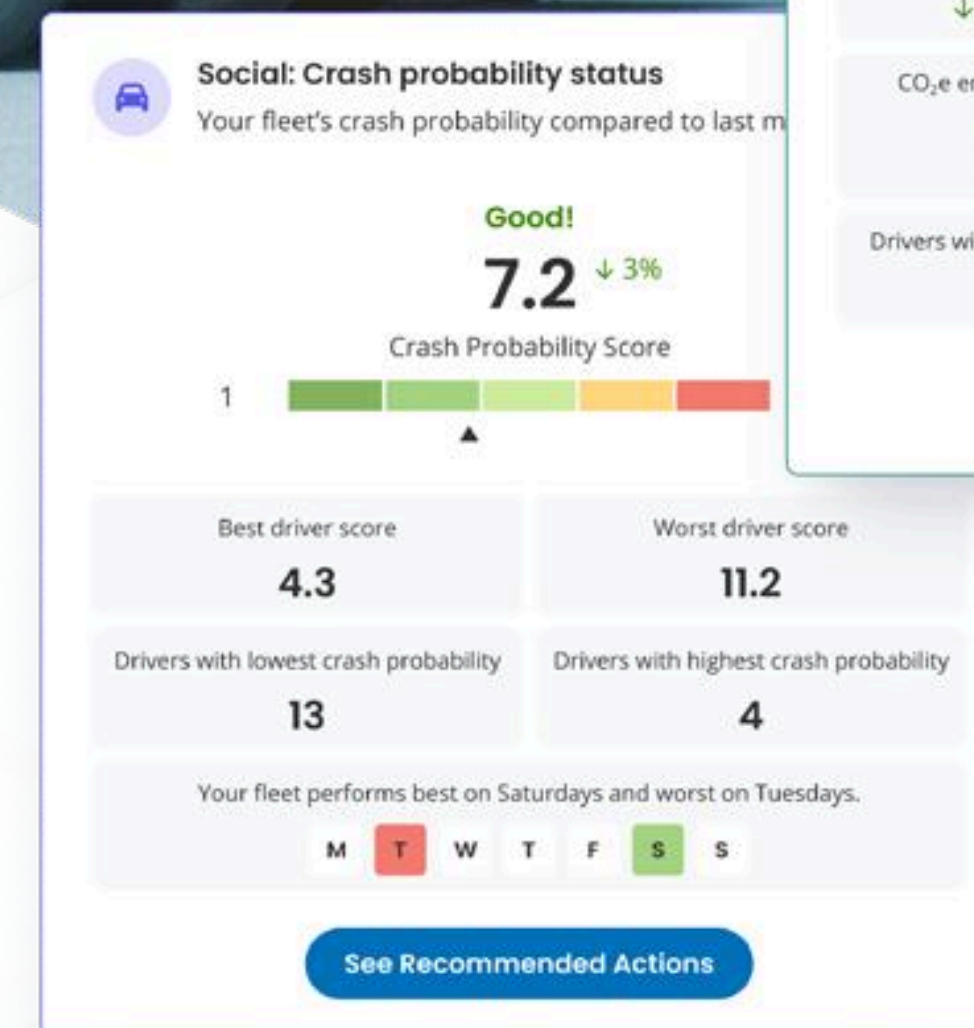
Social: Crash probability status
Your fleet's crash probability compared to last m

Good!
7.2 ↓ 3%
Crash Probability Score
1

Best driver score
4.3

Worst driver score
11.2

Drivers with lowest crash probability
13

Drivers with highest crash probability
4

Your fleet performs best on Saturdays and worst on Tuesdays.
M T W T F S S

See Recommended Actions

↓
$CO_2$e er
Drivers wi